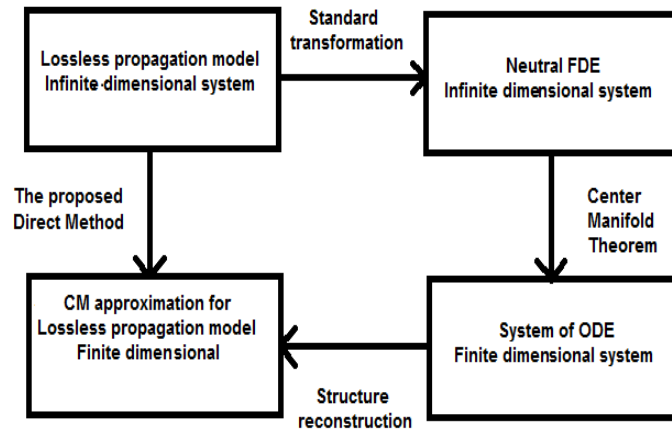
Lossless propagation model
Infinite dimensional system

Standard transformation

Neutral FDE
Infinite dimensional system

The proposed Direct Method

Center Manifold Theorem

CM approximation for Lossless propagation model Finite dimensional

System of ODE
Finite dimensional system

Structure reconstruction